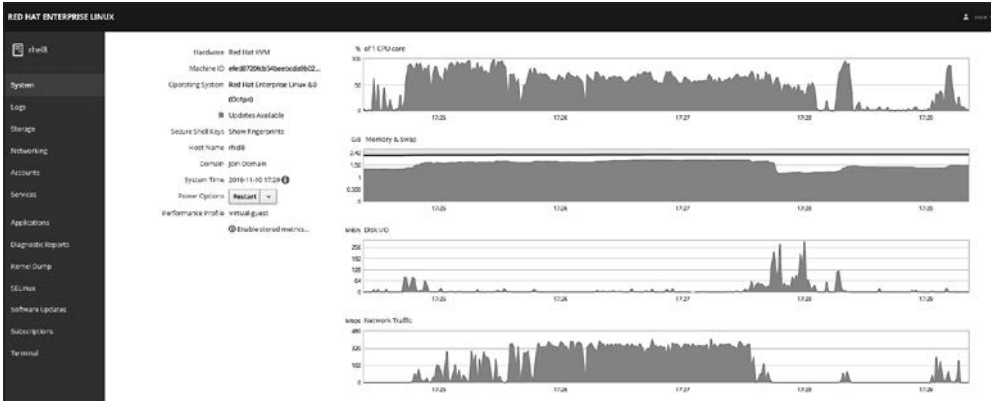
RED HAT ENTERPRISE LINUX

root

rhel8

System
Logs
Storage
Networking
Accounts
Services
Applications
Diagnostic Reports
Kernel Dump
SELinux
Software Updates
Subscriptions
Terminal

Hardware Red Hat KVM
Machine ID efed8720fcb34beebcda9b02...
Operating System Red Hat Enterprise Linux 8.0 (Ootpa)
Updates Available
Secure Shell Keys Show fingerprints
Host Name rhel8
Domain Join Domain
System Time 2019-11-10 17:29
Power Options Restart
Performance Profile virtual-guest
Enable stored metrics...

% of 1 CPU core
100
50
0
17:25
17:26
17:27
17:28
17:29

GiB Memory & Swap
2.40
1.50
1
0.500
0
17:25
17:26
17:27
17:28
17:29

MiB/s Disk I/O
256
192
128
64
0
17:25
17:26
17:27
17:28
17:29

Mbps Network Traffic
480
320
160
0
17:25
17:26
17:27
17:28
17:29